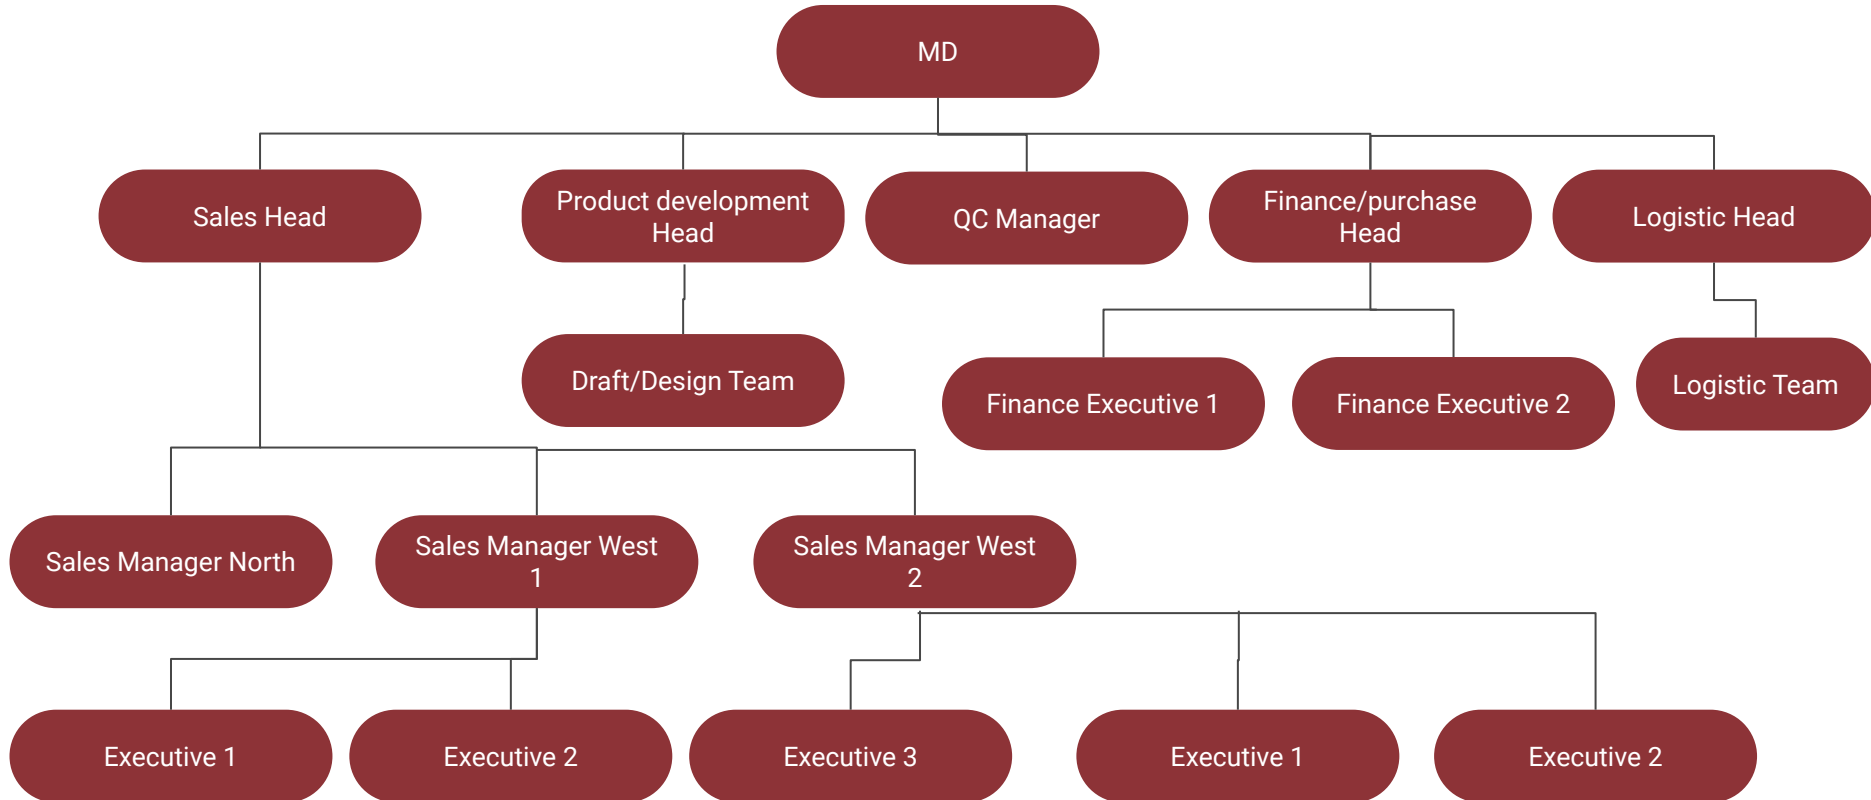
MD

Sales Head

Product development Head

QC Manager

Finance/purchase Head

Logistic Head

Draft/Design Team

Finance Executive 1

Finance Executive 2

Logistic Team

Sales Manager North

Sales Manager West 1

Sales Manager West 2

Executive 1

Executive 2

Executive 3

Executive 1

Executive 2